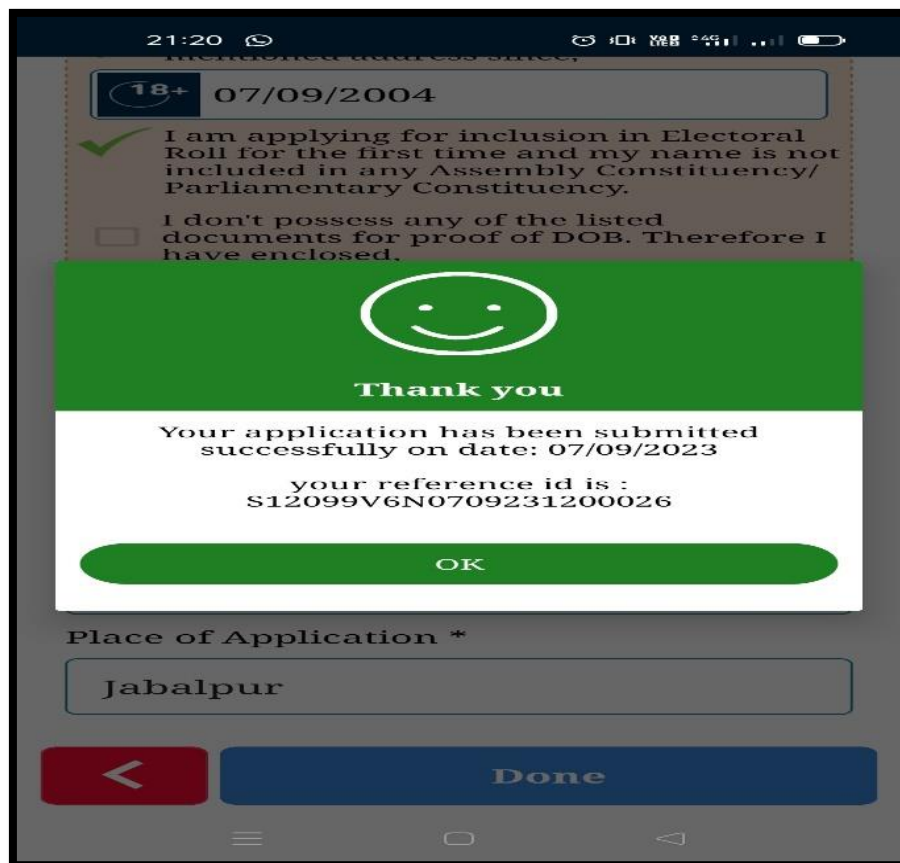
21:20

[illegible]

18+ 07/09/2004

I am applying for inclusion in Electoral Roll for the first time and my name is not included in any Assembly Constituency/ Parliamentary Constituency.

I don't possess any of the listed documents for proof of DOB. Therefore I have enclosed.

Thank you

Your application has been submitted successfully on date: 07/09/2023

your reference id is : S12099V6N0709231200026

OK

Place of Application *

Jabalpur

<

Done